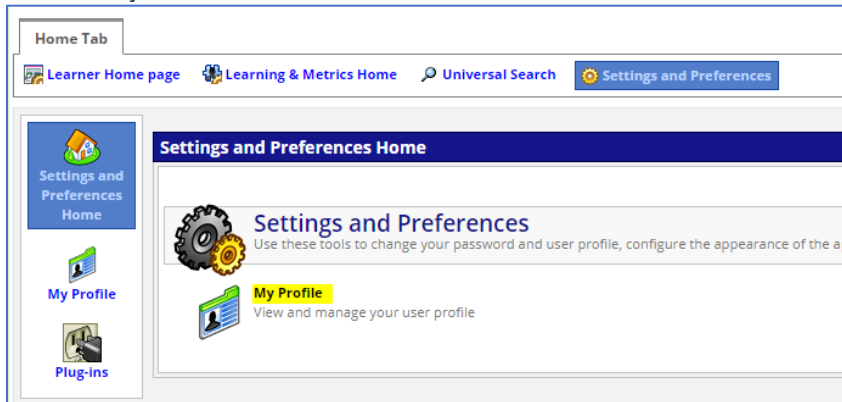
Home Tab

Learner Home page Learning & Metrics Home Universal Search Settings and Preferences

Settings and Preferences Home

My Profile

Plug-ins

Settings and Preferences Home

Settings and Preferences

Use these tools to change your password and user profile, configure the appearance of the a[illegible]

My Profile

View and manage your user profile